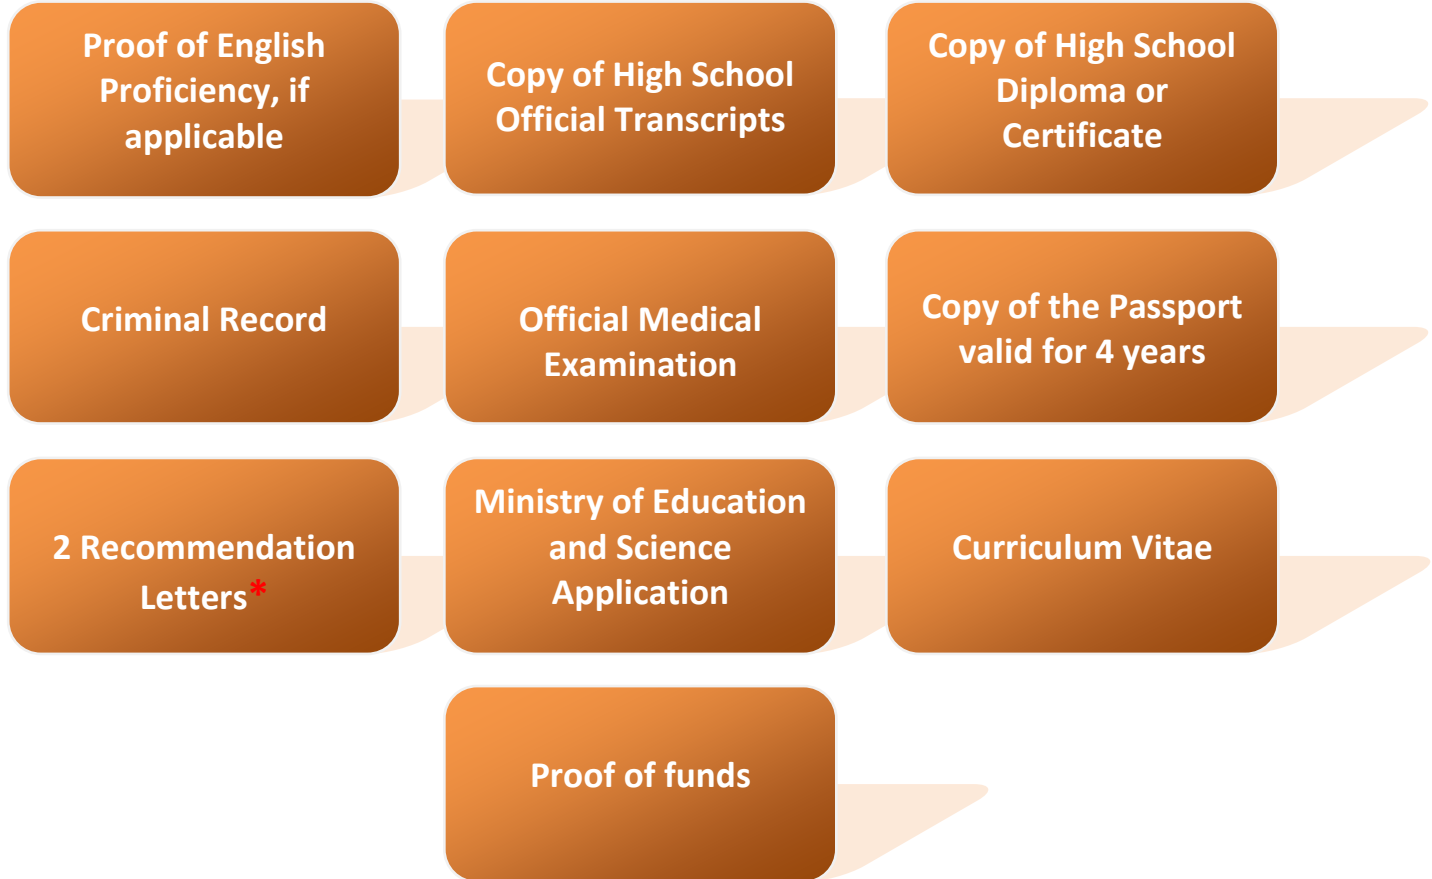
Proof of English Proficiency, if applicable

Copy of High School Official Transcripts

Copy of High School Diploma or Certificate

Criminal Record

Official Medical Examination

Copy of the Passport valid for 4 years

2 Recommendation Letters*

Ministry of Education and Science Application

Curriculum Vitae

Proof of funds